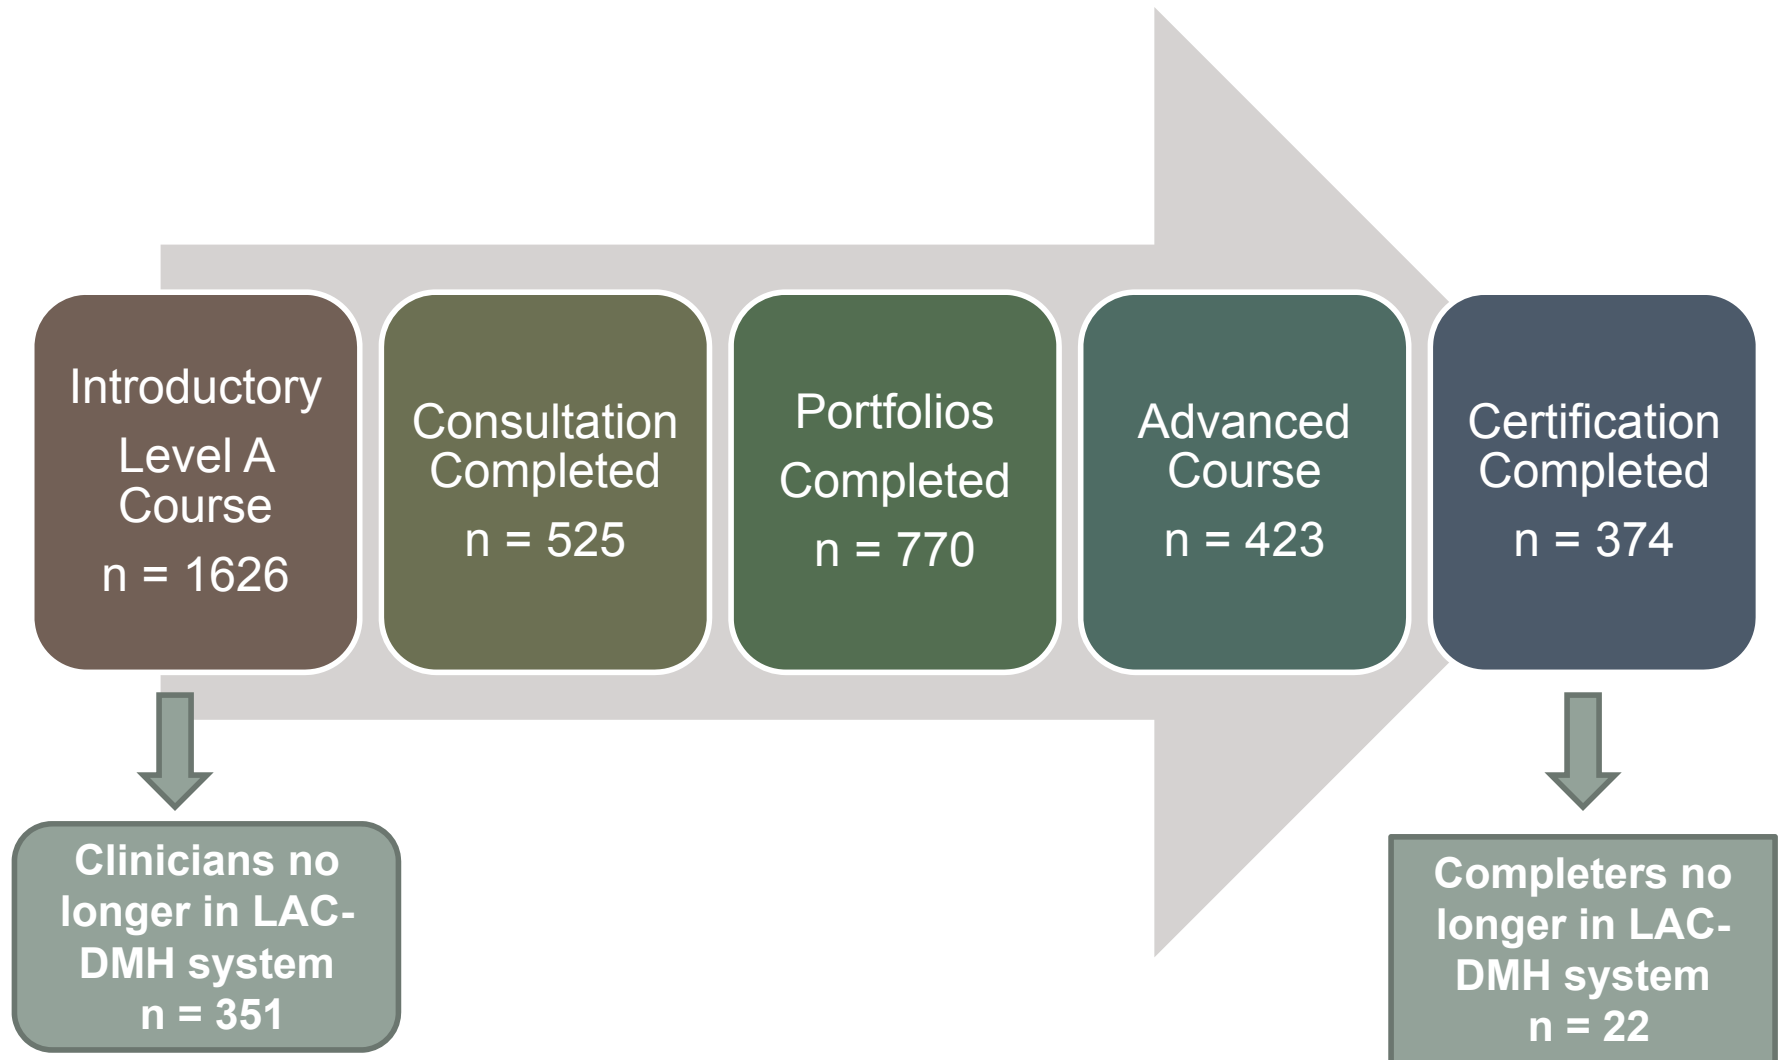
Introductory Level A Course
n = 1626

Consultation Completed
n = 525

Portfolios Completed
n = 770

Advanced Course
n = 423

Certification Completed
n = 374

Clinicians no longer in LAC-DMH system
n = 351

Completers no longer in LAC-DMH system
n = 22